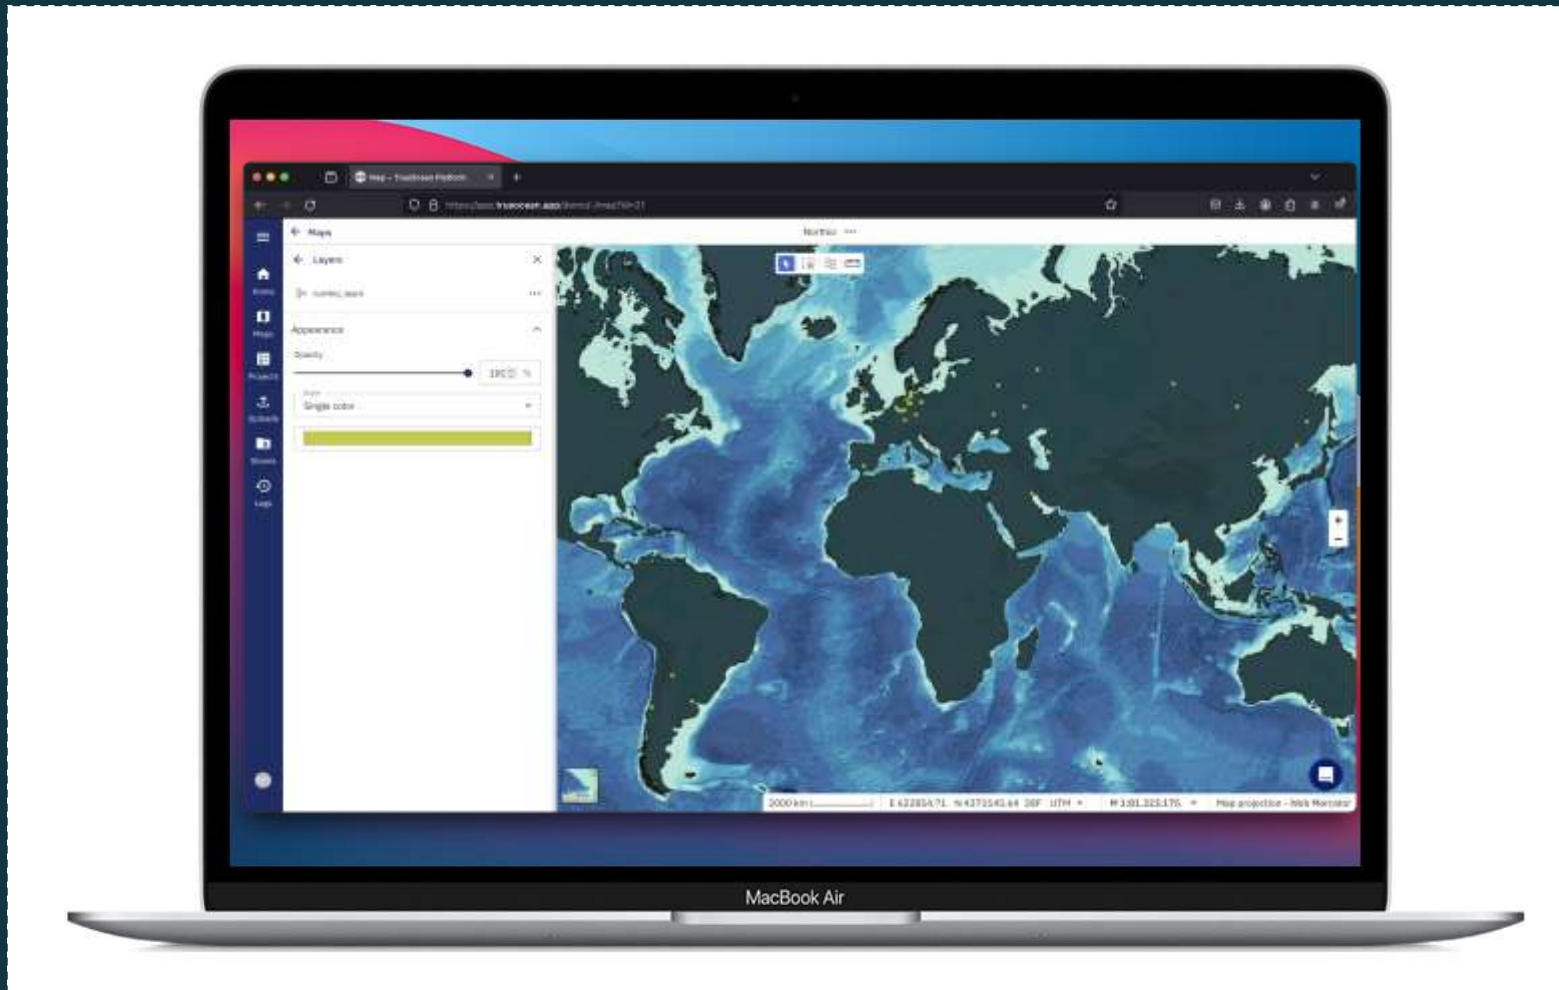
Map - TrueOcean Platform

https://app.trueocean.app/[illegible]

Maps

Northsu ···

Layers

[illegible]

Appearance

Opacity

100 %

Single color

Home

Maps

Projects

Uploads

Shares

Logs

2000 km

E 622854.71 N 4373141.44 38F UTM

M 1:81,323,175

Map projection - Web Mercator

MacBook Air